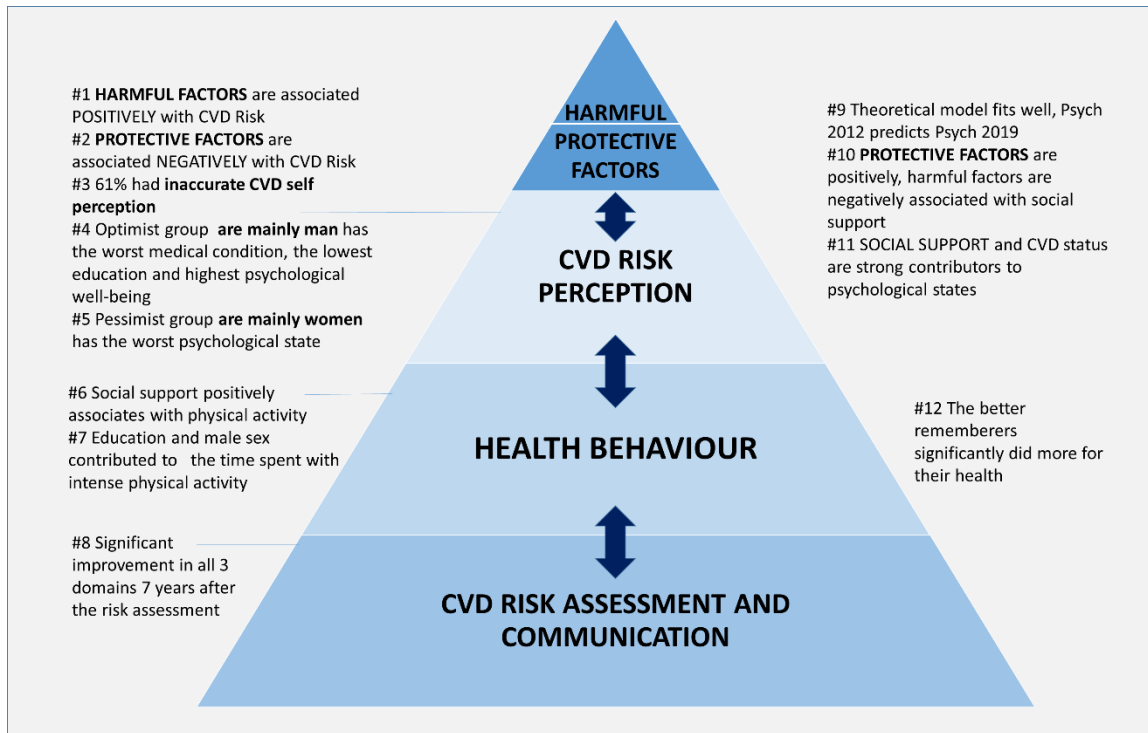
#1 HARMFUL FACTORS are associated POSITIVELY with CVD Risk
#2 PROTECTIVE FACTORS are associated NEGATIVELY with CVD Risk
#3 61% had inaccurate CVD self perception
#4 Optimist group are mainly man has the worst medical condition, the lowest education and highest psychological well-being
#5 Pessimist group are mainly women has the worst psychological state

HARMFUL
PROTECTIVE FACTORS

#9 Theoretical model fits well, Psych 2012 predicts Psych 2019
#10 PROTECTIVE FACTORS are positively, harmful factors are negatively associated with social support
#11 SOCIAL SUPPORT and CVD status are strong contributors to psychological states

CVD RISK PERCEPTION

#6 Social support positively associates with physical activity
#7 Education and male sex contributed to the time spent with intense physical activity

HEALTH BEHAVIOUR

#12 The better rememberers significantly did more for their health

#8 Significant improvement in all 3 domains 7 years after the risk assessment

CVD RISK ASSESSMENT AND COMMUNICATION